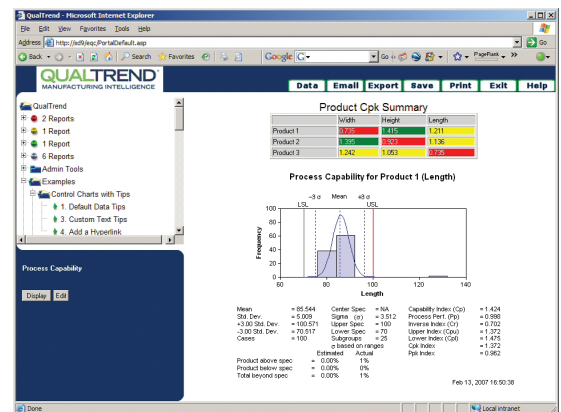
QualTrend - Microsoft Internet Explorer

File Edit View Favorites Tools Help

Address http://kd9/eqc/PortalDefault.asp Go

Back Search Favorites Google G- Go PageRank

QUALTREND
MANUFACTURING INTELLIGENCE

Data Email Export Save Print Exit Help

QualTrend
2 Reports
1 Report
1 Report
6 Reports
Admin Tools
Examples
Control Charts with Tips
1. Default Data Tips
3. Custom Text Tips
4. Add a Hyperlink

Process Capability

Display Edit

Product Cpk Summary

| | Width | Height | Length |
|---|---|---|---|
| Product 1 | 0.735 | 1.415 | 1.211 |
| Product 2 | 1.395 | 0.302 | 1.136 |
| Product 3 | 1.242 | 1.053 | 0.735 |

Process Capability for Product 1 (Length)

$-3\sigma$ Mean $+3\sigma$
LSL USL
100
80
60
40
20
0
Frequency
60 80 100 120
Length

| | | | | | |
|---|---|---|---|---|---|
| Mean | = 85.544 | Center Spec | = NA | Capability Index (Cp) | = 1.424 |
| Std. Dev. | = 5.009 | Sigma ($\sigma$) | = 3.512 | Process Perf. (Pp) | = 0.998 |
| +3.00 Std. Dev. | = 100.571 | Upper Spec | = 100 | Inverse Index (Cr) | = 0.702 |
| -3.00 Std. Dev. | = 70.517 | Lower Spec | = 70 | Upper Index (Cpu) | = 1.372 |
| Cases | = 100 | Subgroups | = 25 | Lower Index (Cpl) | = 1.475 |
| | | $\sigma$ based on ranges | | Cpk Index | = 1.372 |
| | | | | Ppk Index | = 0.962 |

| | Estimated | Actual |
|---|---|---|
| Product above spec | = 0.00% | 1% |
| Product below spec | = 0.00% | 0% |
| Total beyond spec | = 0.00% | 1% |

Feb 13, 2007 16:50:38

Done Local intranet